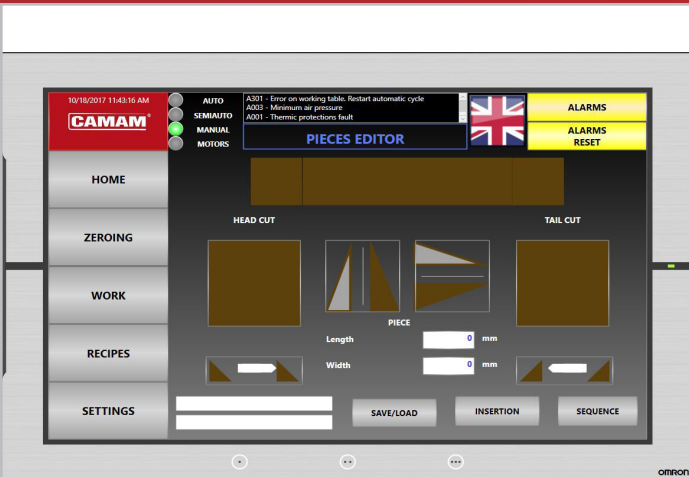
10/18/2017 11:43:16 AM

CAMAM®

AUTO
SEMIAUTO
MANUAL
MOTORS

A301 - Error on working table. Restart automatic cycle
A003 - Minimum air pressure
A001 - Thermic protections fault

PIECES EDITOR

ALARMS

ALARMS RESET

HOME

ZEROING

WORK

RECIPES

SETTINGS

HEAD CUT

TAIL CUT

PIECE

Length 0 mm

Width 0 mm

SAVE/LOAD

INSERTION

SEQUENCE

OMRON